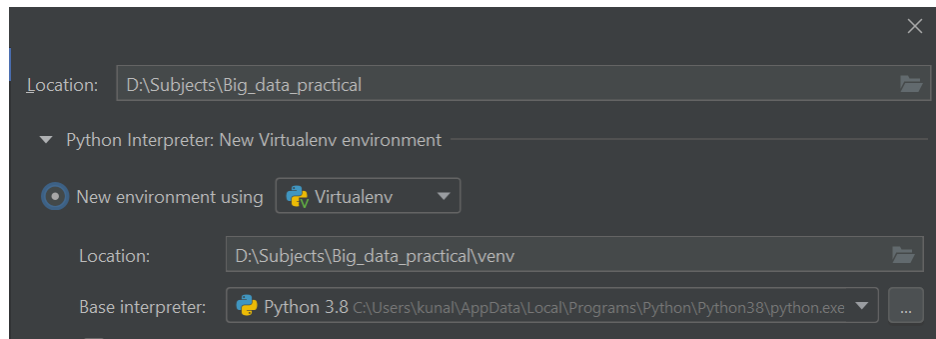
Location: D:\Subjects\Big_data_practical

Python Interpreter: New Virtualenv environment

New environment using Virtualenv

Location: D:\Subjects\Big_data_practical\venv

Base interpreter: Python 3.8 C:\Users\kunal\AppData\Local\Programs\Python\Python38\python.exe ...